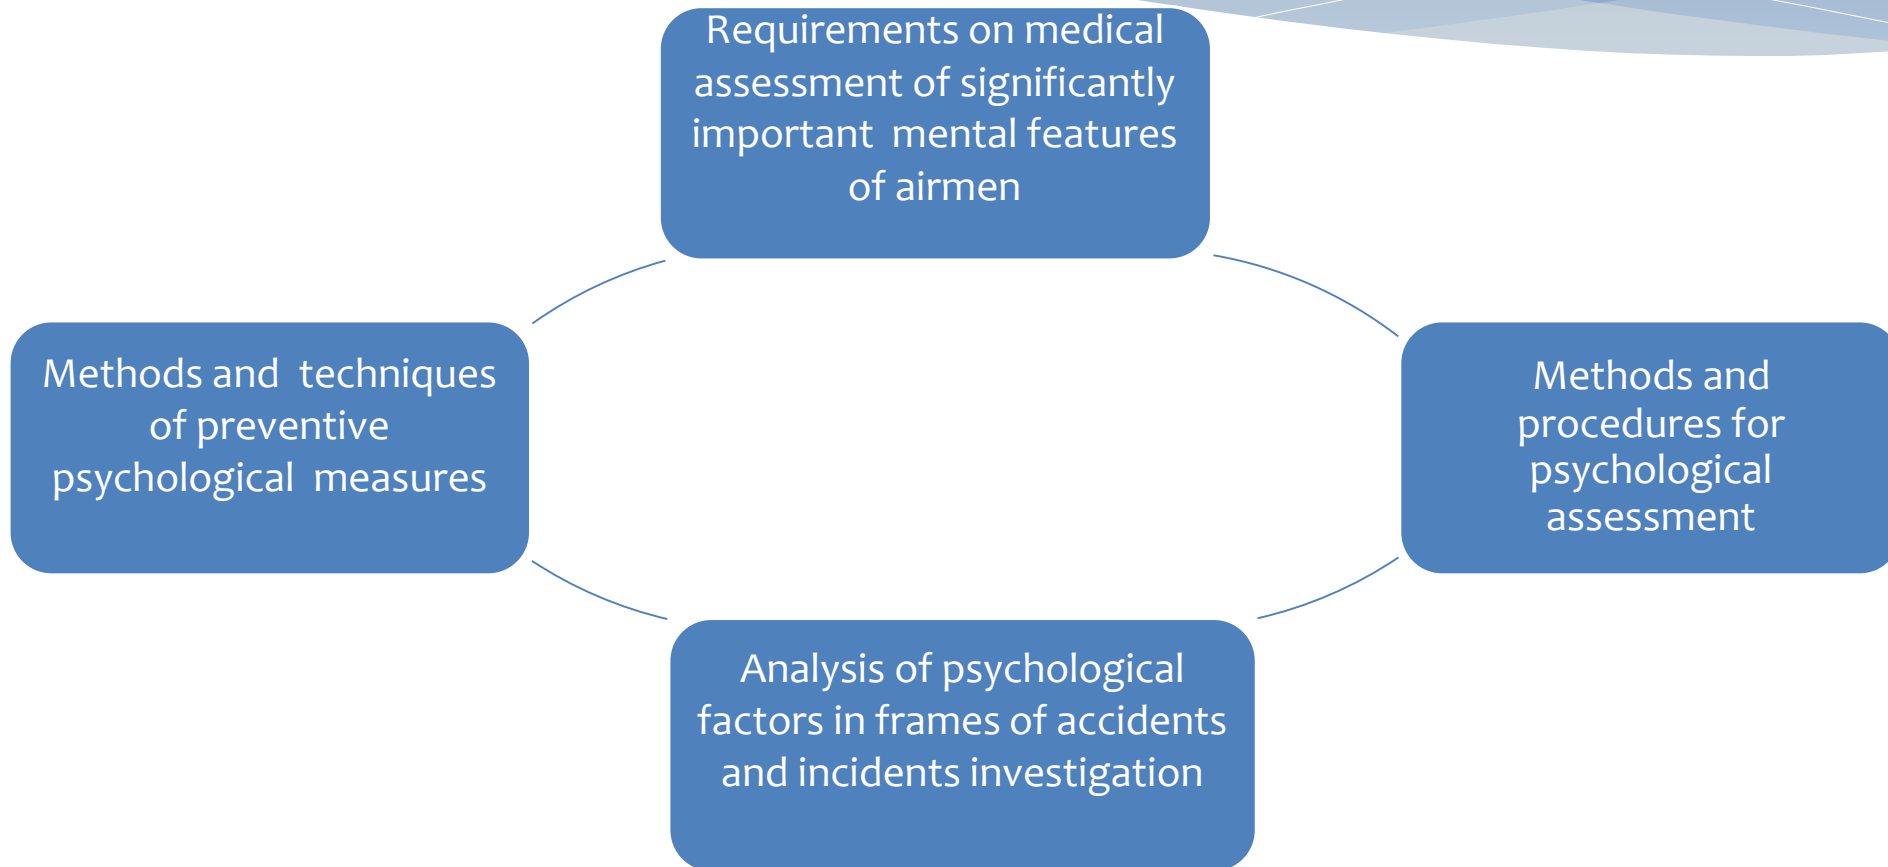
Requirements on medical assessment of significantly important mental features of airmen

Methods and techniques of preventive psychological measures

Methods and procedures for psychological assessment

Analysis of psychological factors in frames of accidents and incidents investigation